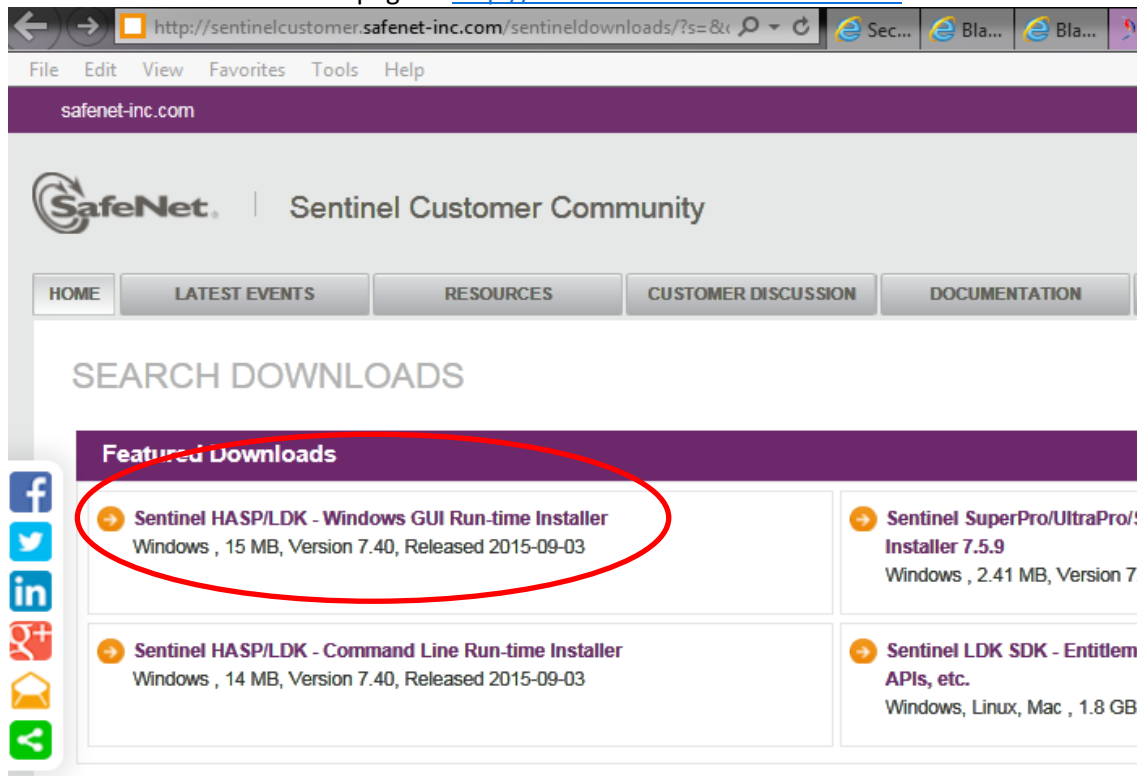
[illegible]

http://sentinelcustomer.safenet-inc.com/sentineldownloads/?s=&c

Sec... Bla... Bla...

File Edit View Favorites Tools Help

safenet-inc.com

SafeNet. | Sentinel Customer Community

HOME LATEST EVENTS RESOURCES CUSTOMER DISCUSSION DOCUMENTATION

SEARCH DOWNLOADS

Featured Downloads

Sentinel HASP/LDK - Windows GUI Run-time Installer
Windows , 15 MB, Version 7.40, Released 2015-09-03

Sentinel SuperPro/UltraPro/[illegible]
Installer 7.5.9
Windows , 2.41 MB, Version 7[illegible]

Sentinel HASP/LDK - Command Line Run-time Installer
Windows , 14 MB, Version 7.40, Released 2015-09-03

Sentinel LDK SDK - Entitlem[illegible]
APIs, etc.
Windows, Linux, Mac , 1.8 GB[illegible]